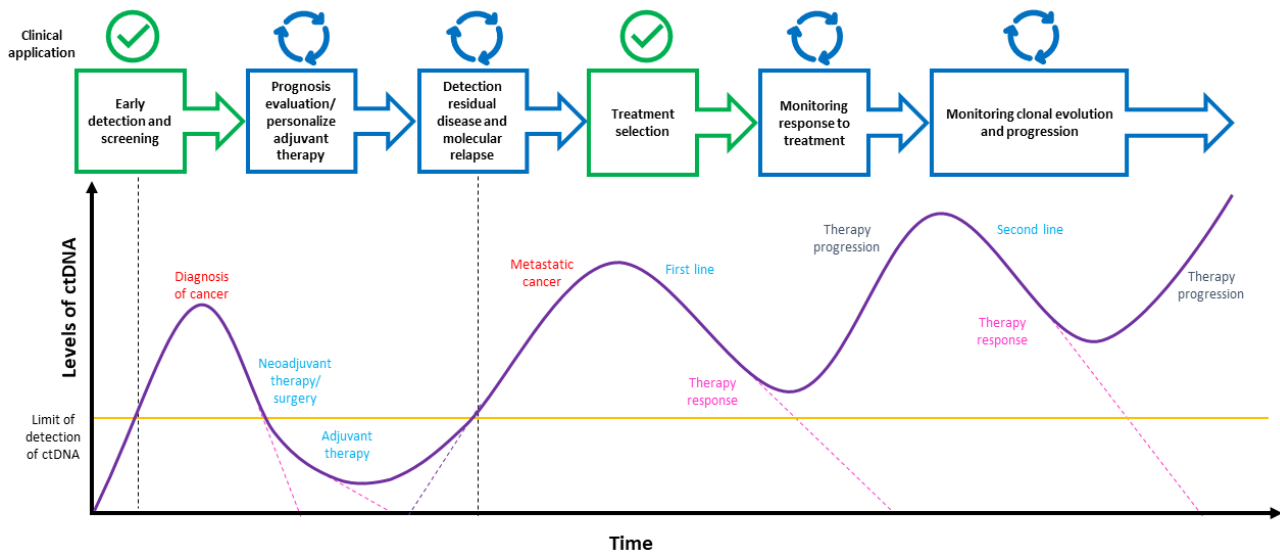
Clinical application

Early detection and screening

Prognosis evaluation/ personalize adjuvant therapy

Detection residual disease and molecular relapse

Treatment selection

Monitoring response to treatment

Monitoring clonal evolution and progression

Levels of ctDNA

Diagnosis of cancer

Neoadjuvant therapy/ surgery

Adjuvant therapy

Metastatic cancer

First line

Therapy response

Therapy progression

Second line

Therapy response

Therapy progression

Limit of detection of ctDNA

Time